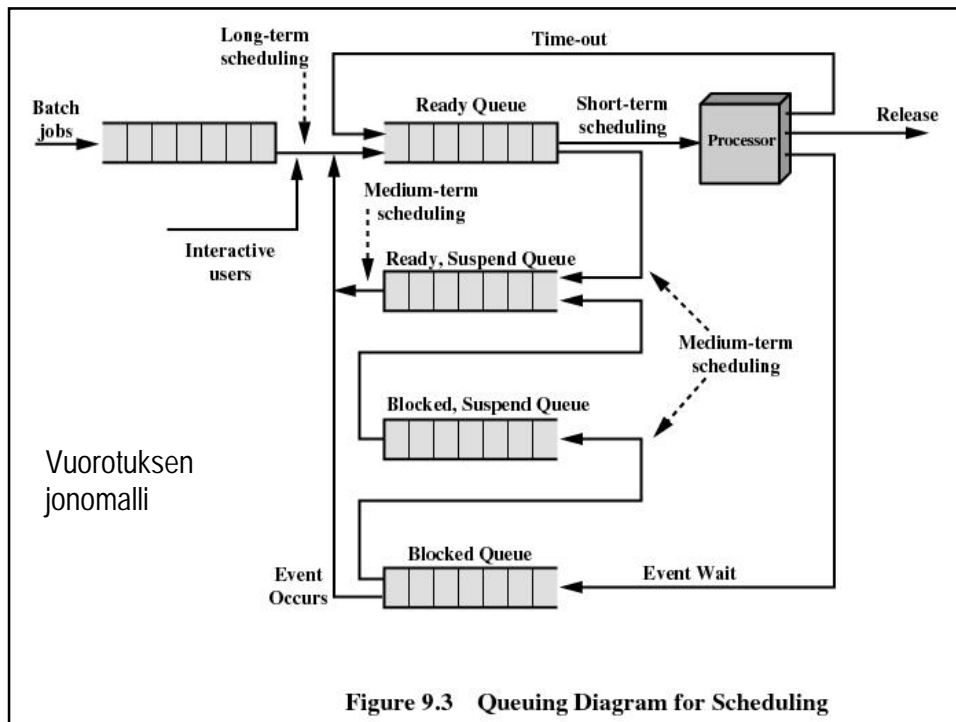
Long-term scheduling

Time-out

Batch jobs

Ready Queue

Short-term scheduling

Processor

Release

Medium-term scheduling

Interactive users

Ready, Suspend Queue

Medium-term scheduling

Blocked, Suspend Queue

Vuorotuksen jonomalli

Blocked Queue

Event Occurs

Event Wait

Figure 9.3 Queuing Diagram for Scheduling